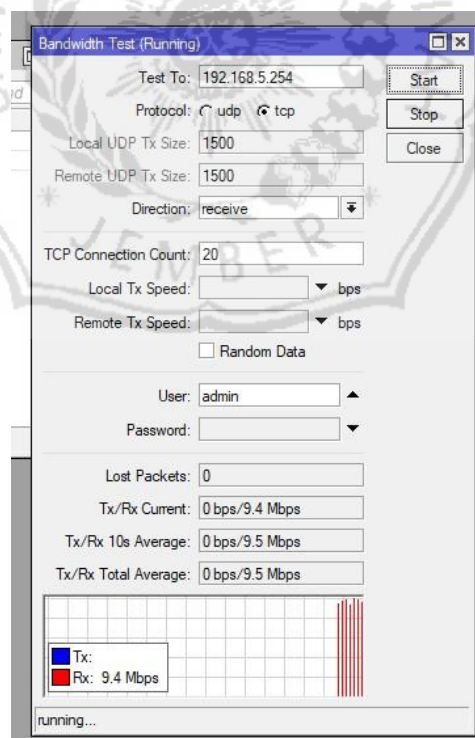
Bandwidth Test (Running)

Test To: 192.168.5.254

Protocol: udp tcp

Local UDP Tx Size: 1500

Remote UDP Tx Size: 1500

Direction: receive

TCP Connection Count: 20

Local Tx Speed: bps

Remote Tx Speed: bps

Random Data

User: admin

Password:

Lost Packets: 0

Tx/Rx Current: 0 bps/9.4 Mbps

Tx/Rx 10s Average: 0 bps/9.5 Mbps

Tx/Rx Total Average: 0 bps/9.5 Mbps

Tx:
Rx: 9.4 Mbps

running...

Start
Stop
Close

JEMBER